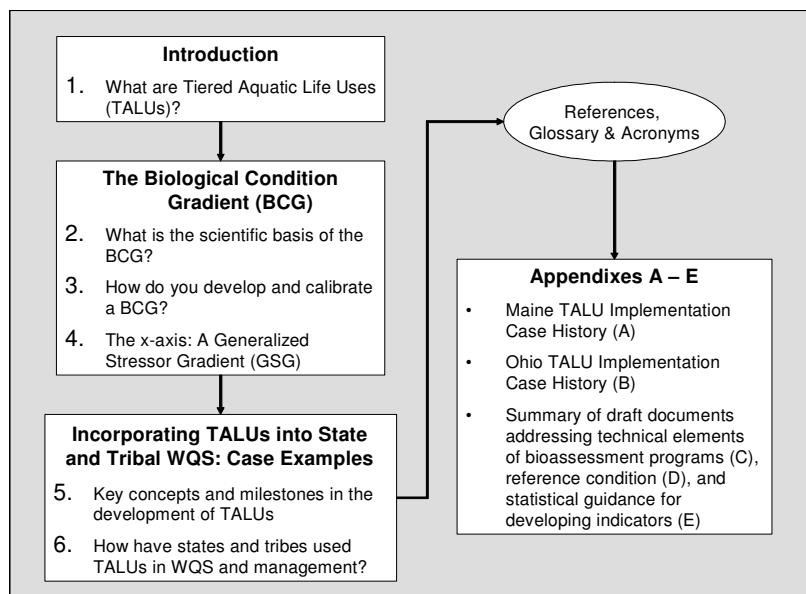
**Introduction**

1. What are Tiered Aquatic Life Uses (TALUs)?

**The Biological Condition Gradient (BCG)**

2. What is the scientific basis of the BCG?

3. How do you develop and calibrate a BCG?

4. The x-axis: A Generalized Stressor Gradient (GSG)

**Incorporating TALUs into State and Tribal WQS: Case Examples**

5. Key concepts and milestones in the development of TALUs

6. How have states and tribes used TALUs in WQS and management?

References, Glossary & Acronyms

**Appendixes A – E**

• Maine TALU Implementation Case History (A)

• Ohio TALU Implementation Case History (B)

• Summary of draft documents addressing technical elements of bioassessment programs (C), reference condition (D), and statistical guidance for developing indicators (E)